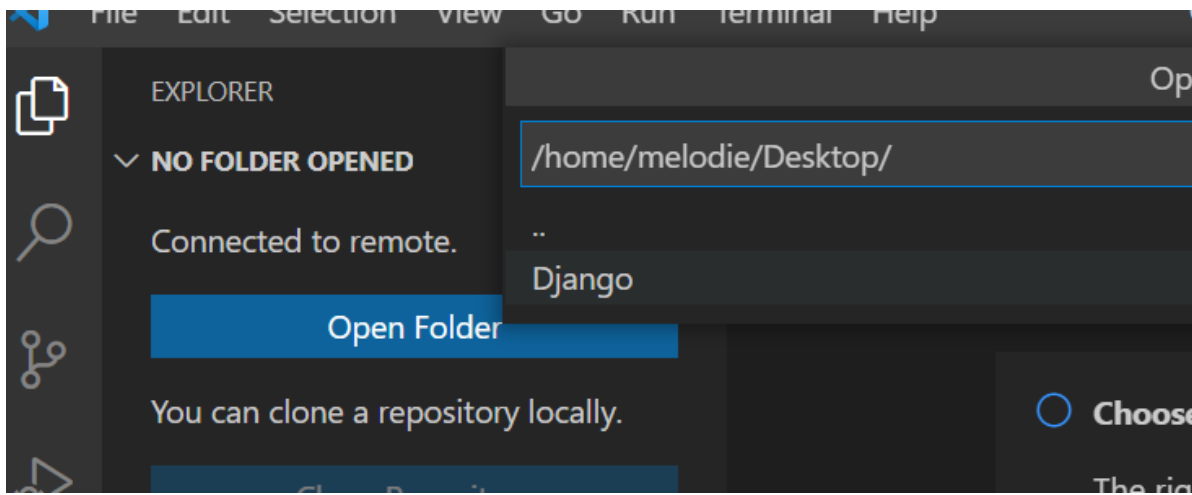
File Edit Selection View Go Run Terminal Help

EXPLORER

NO FOLDER OPENED

Connected to remote.

Open Folder

You can clone a repository locally.

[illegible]

Op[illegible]

/home/melodie/Desktop/

..

Django

Choose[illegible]

The rig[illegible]